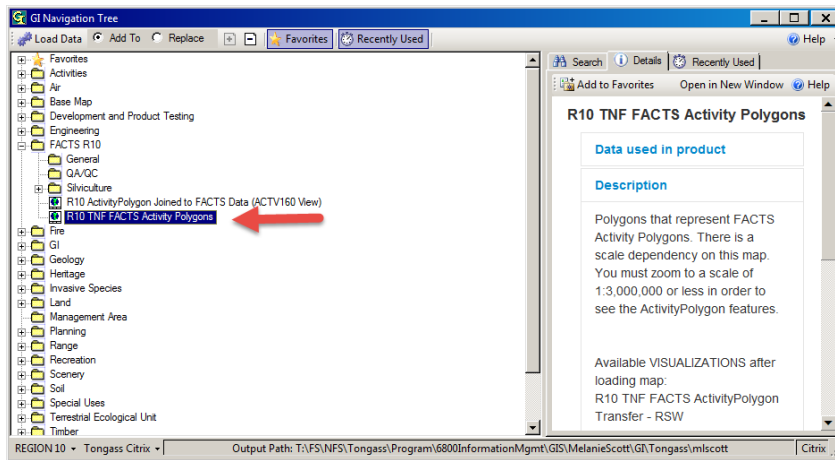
GI Navigation Tree

Load Data  Add To  Replace  Favorites  Recently Used  Help

Favorites
Activities
Air
Base Map
Development and Product Testing
Engineering
FACTS R10
General
QA/QC
Silviculture
R10 ActivityPolygon Joined to FACTS Data (ACTV160 View)
R10 TNF FACTS Activity Polygons
Fire
GI
Geology
Heritage
Invasive Species
Land
Management Area
Planning
Range
Recreation
Scenery
Soil
Special Uses
Terrestrial Ecological Unit
Timber

Search  Details  Recently Used

Add to Favorites  Open in New Window  Help

R10 TNF FACTS Activity Polygons

Data used in product

Description

Polygons that represent FACTS Activity Polygons. There is a scale dependency on this map. You must zoom to a scale of 1:3,000,000 or less in order to see the ActivityPolygon features.

Available VISUALIZATIONS after loading map:
R10 TNF FACTS ActivityPolygon Transfer - RSW

REGION 10  Tongass Citrix  Output Path: T:\FS\NFS\Tongass\Program\6800InformationMgmt\GIS\MelanieScott\GI\Tongass\mlscott  Citrix